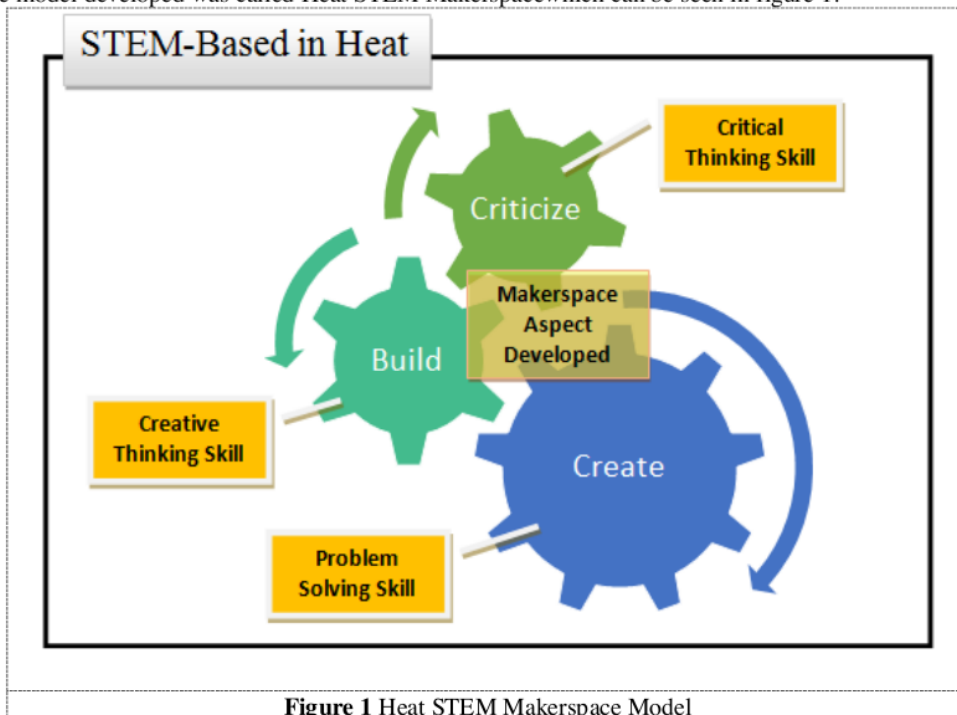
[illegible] model developed was called Heat STEM Makerspacewhich can be seen in figure 1.

STEM-Based in Heat

Critical Thinking Skill

Criticize

Makerspace Aspect Developed

Build

Creative Thinking Skill

Create

Problem Solving Skill

**Figure 1** Heat STEM Makerspace Model